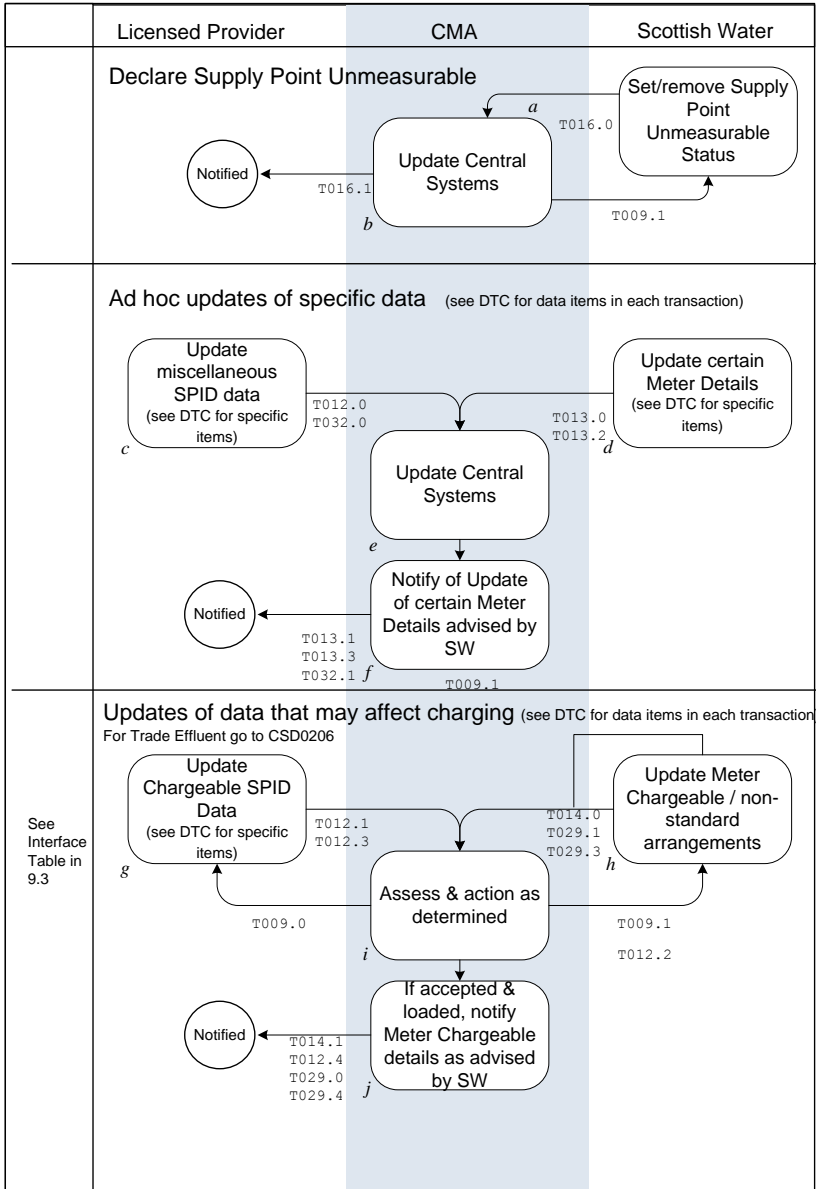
Licensed Provider | CMA | Scottish Water

Declare Supply Point Unmeasurable

Set/remove Supply Point Unmeasurable Status

a

T016.0

Update Central Systems

Notified

T016.1

b

T009.1

Ad hoc updates of specific data (see DTC for data items in each transaction)

Update miscellaneous SPID data (see DTC for specific items)

c

T012.0
T032.0

Update certain Meter Details (see DTC for specific items)

T013.0
T013.2

d

Update Central Systems

e

Notify of Update of certain Meter Details advised by SW

Notified

T013.1
T013.3
T032.1

f

T009.1

Updates of data that may affect charging (see DTC for data items in each transaction)
For Trade Effluent go to CSD0206

See Interface Table in 9.3

Update Chargeable SPID Data (see DTC for specific items)

g

T012.1
T012.3

T014.0
T029.1
T029.3

Update Meter Chargeable / non-standard arrangements

h

Assess & action as determined

T009.0

T009.1

T012.2

i

If accepted & loaded, notify Meter Chargeable details as advised by SW

Notified

T014.1
T012.4
T029.0
T029.4

j